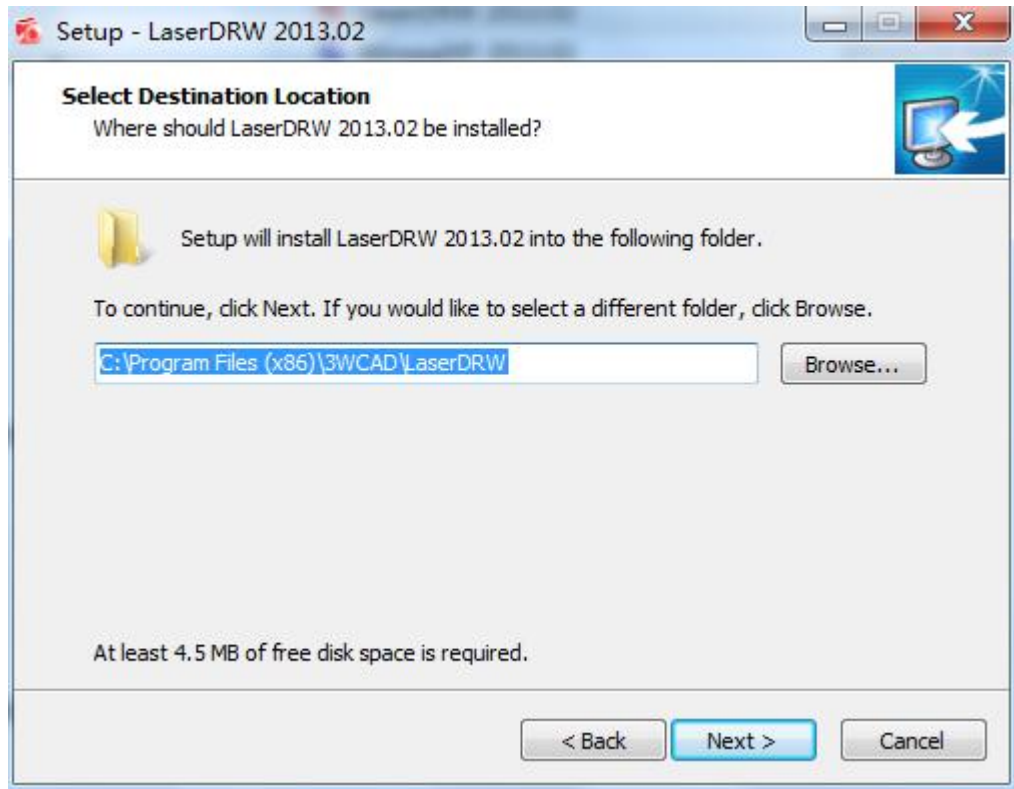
Setup - LaserDRW 2013.02

Select Destination Location
Where should LaserDRW 2013.02 be installed?

Setup will install LaserDRW 2013.02 into the following folder.

To continue, click Next. If you would like to select a different folder, click Browse.

C:\Program Files (x86)\3WCAD\LaserDRW

Browse...

At least 4.5 MB of free disk space is required.

< Back

Next >

Cancel